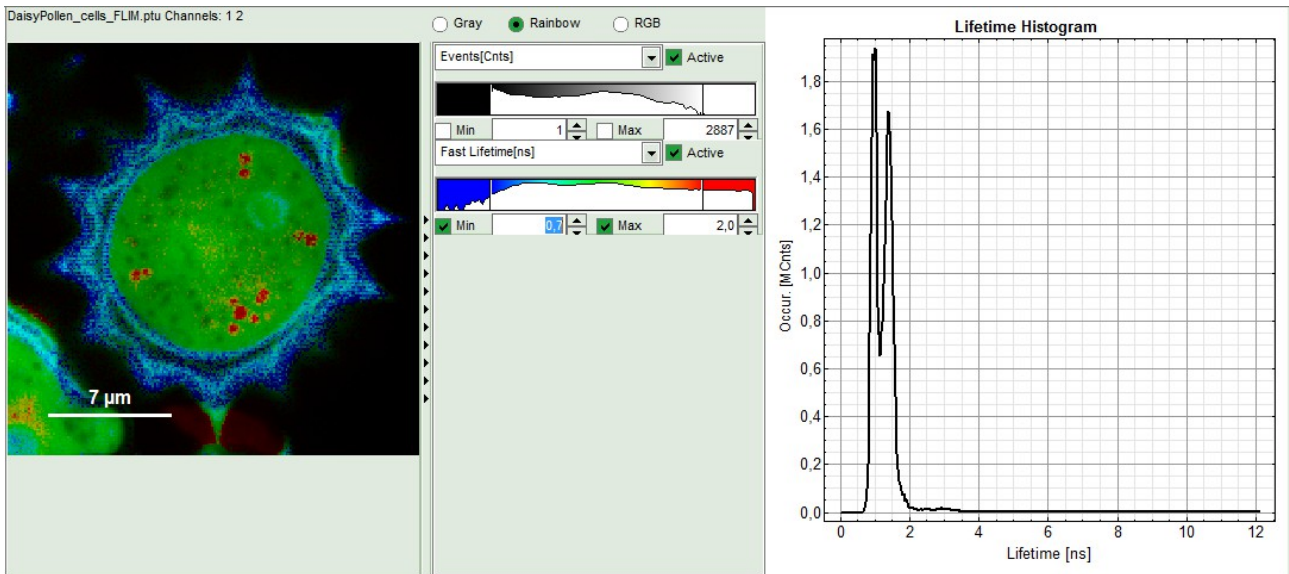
DaisyPollen_cells_FLIM.ptu Channels: 1 2

7 µm

Gray Rainbow RGB

Events[Cnts] Active

Min 1 Max 2887

Fast Lifetime[ns] Active

Min 0,7 Max 2,0

Lifetime Histogram

Occur. [MCnts]

1,8
1,6
1,4
1,2
1,0
0,8
0,6
0,4
0,2
0,0

0 2 4 6 8 10 12

Lifetime [ns]